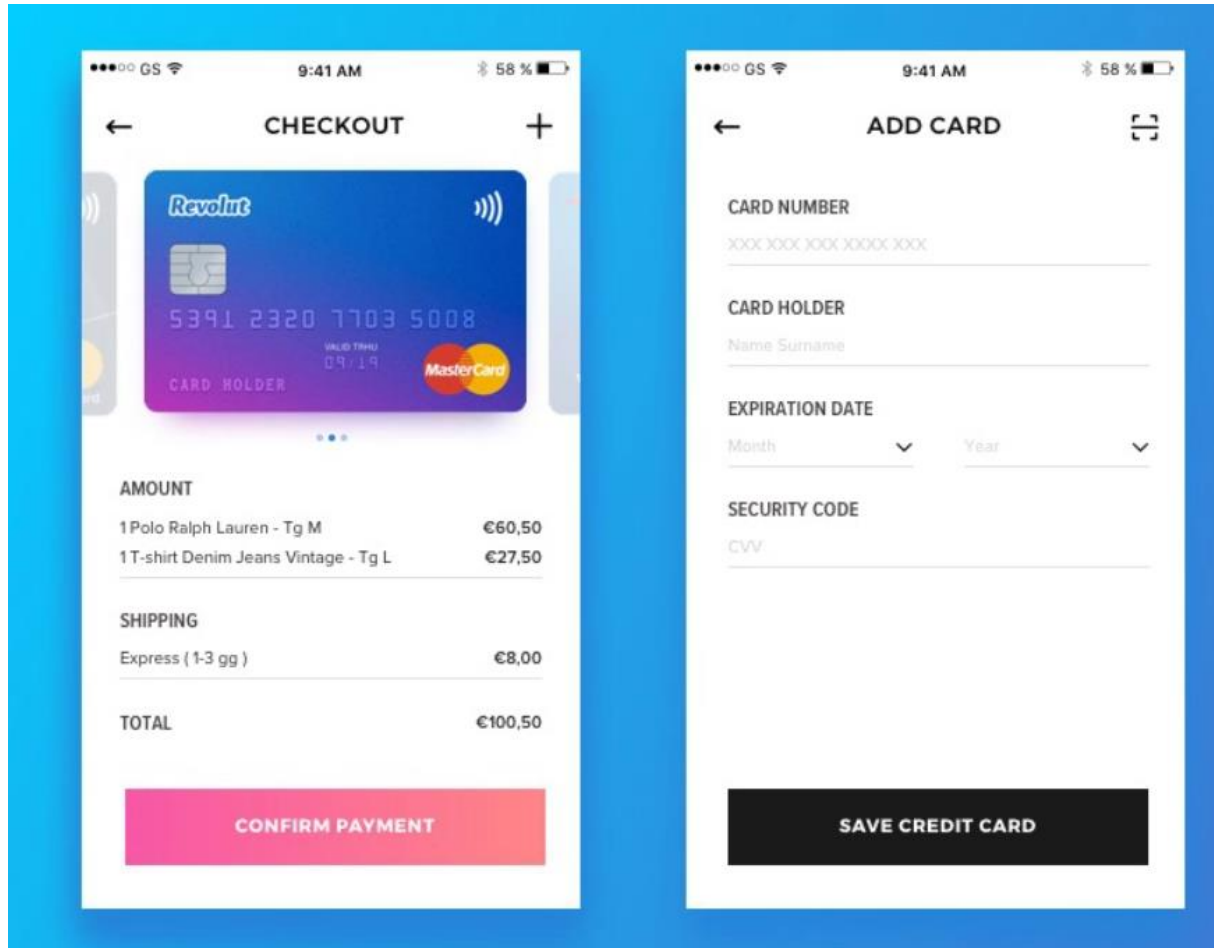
GS 9:41 AM 58 %

CHECKOUT

Revolut

5391 2320 7703 5008

VALID THRU 09/19

CARD HOLDER

MasterCard

AMOUNT

1 Polo Ralph Lauren - Tg M €60,50

1 T-shirt Denim Jeans Vintage - Tg L €27,50

SHIPPING

Express ( 1-3 gg ) €8,00

TOTAL €100,50

CONFIRM PAYMENT

GS 9:41 AM 58 %

ADD CARD

CARD NUMBER

XXX XXX XXX XXXX XXX

CARD HOLDER

Name Surname

EXPIRATION DATE

Month

Year

SECURITY CODE

CVV

SAVE CREDIT CARD